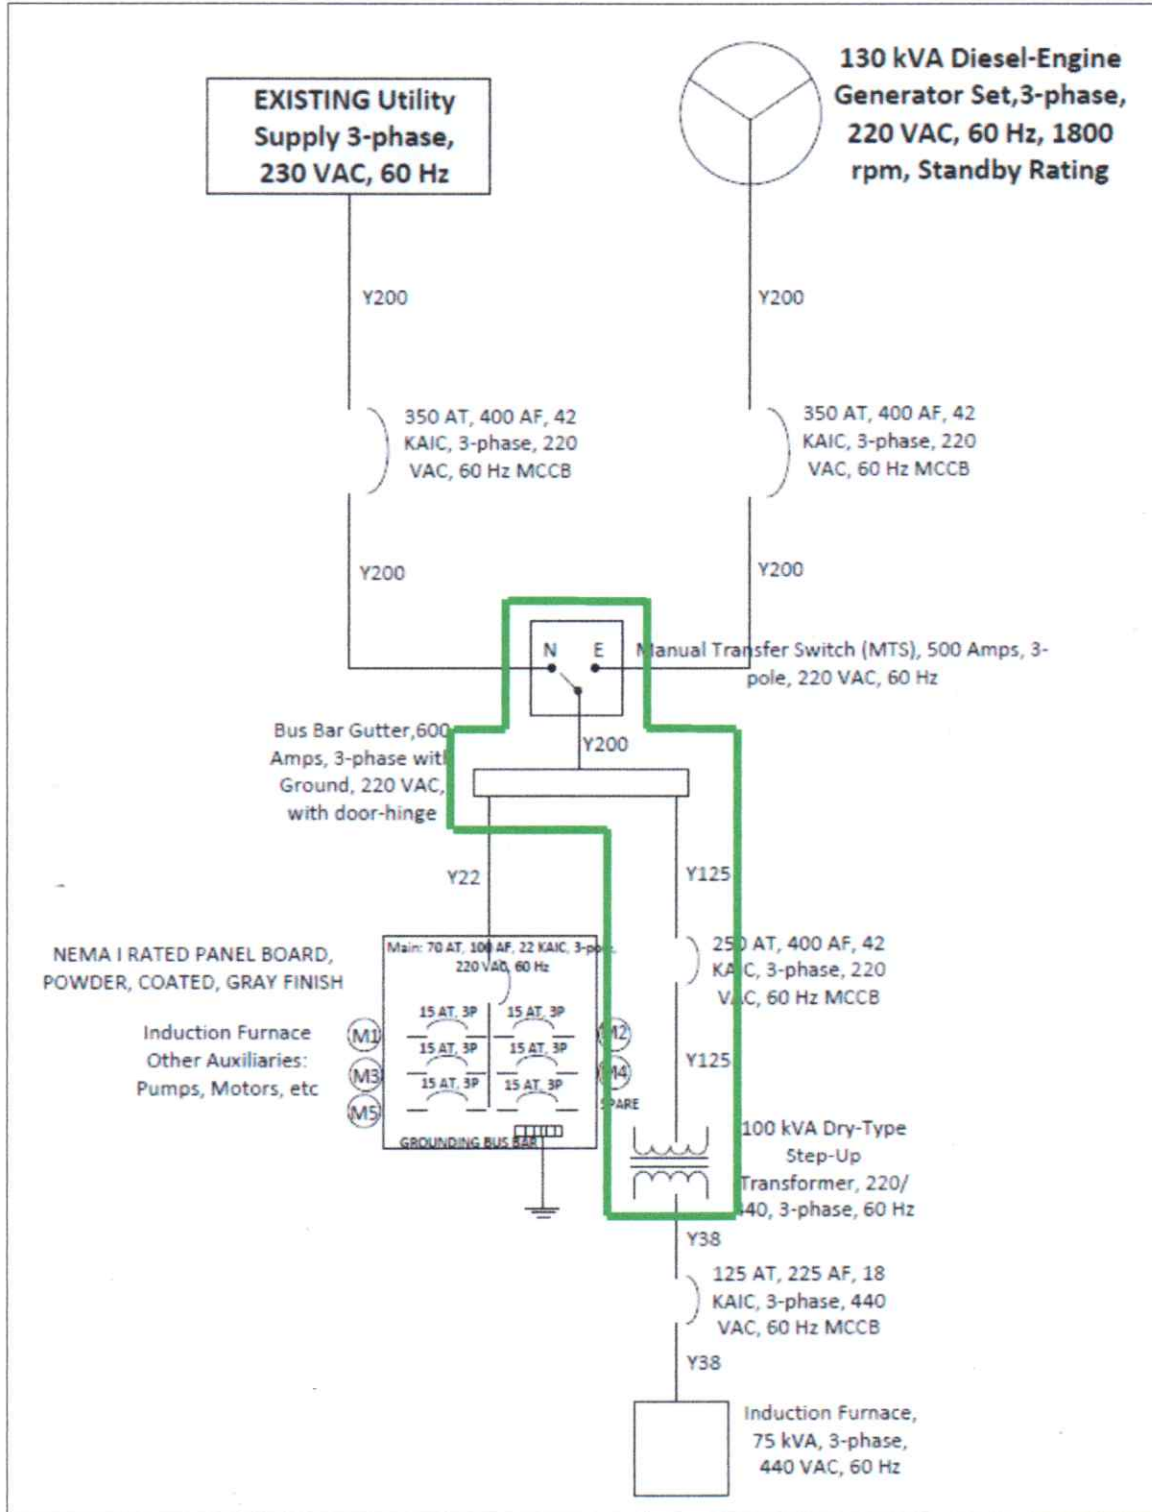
EXISTING Utility Supply 3-phase, 230 VAC, 60 Hz

130 kVA Diesel-Engine Generator Set,3-phase, 220 VAC, 60 Hz, 1800 rpm, Standby Rating

Y200

Y200

350 AT, 400 AF, 42 KAIC, 3-phase, 220 VAC, 60 Hz MCCB

350 AT, 400 AF, 42 KAIC, 3-phase, 220 VAC, 60 Hz MCCB

Y200

Y200

N E

Manual Transfer Switch (MTS), 500 Amps, 3-pole, 220 VAC, 60 Hz

Bus Bar Gutter,600 Amps, 3-phase with Ground, 220 VAC, with door-hinge

Y200

Y22

Y125

NEMA I RATED PANEL BOARD, POWDER, COATED, GRAY FINISH

Main: 70 AT, 100 AF, 22 KAIC, 3-pole, 220 VAC, 60 Hz

250 AT, 400 AF, 42 KAIC, 3-phase, 220 VAC, 60 Hz MCCB

Induction Furnace Other Auxiliaries: Pumps, Motors, etc

M1
M2
M3
M4
M5

15 AT, 3P
15 AT, 3P
15 AT, 3P
15 AT, 3P
15 AT, 3P
15 AT, 3P

SPARE

Y125

GROUNDING BUS BAR

100 kVA Dry-Type Step-Up Transformer, 220/440, 3-phase, 60 Hz

Y38

125 AT, 225 AF, 18 KAIC, 3-phase, 440 VAC, 60 Hz MCCB

Y38

Induction Furnace, 75 kVA, 3-phase, 440 VAC, 60 Hz